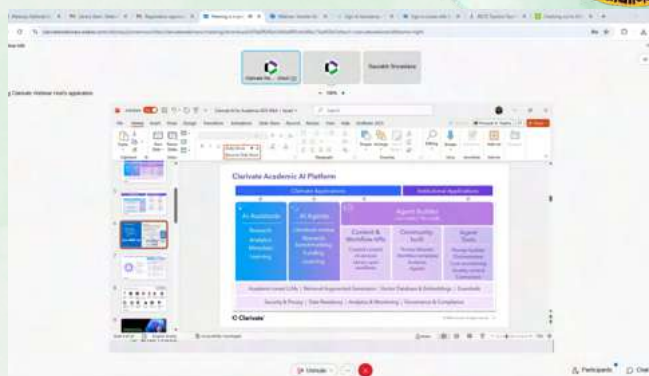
Clarivate Academic AI Platform

Clarivate Applications

Institutional Applications

AI Assistants

Research

Analytics

Discovery

Learning

AI Agents

Literature review

Research

Benchmarking

Funding

Learning

Agent Builder

Content & Workflow APIs

Community built

Agent Tools

Academic-ready LLMs | Retrieval Augmented Generation | Vector Database & Embeddings | Guardrails

Security & Privacy | Data Residency | Analytics & Monitoring | Governance & Compliance

Clarivate

Saurabh Srivastava

Unmute

Participants

Chat